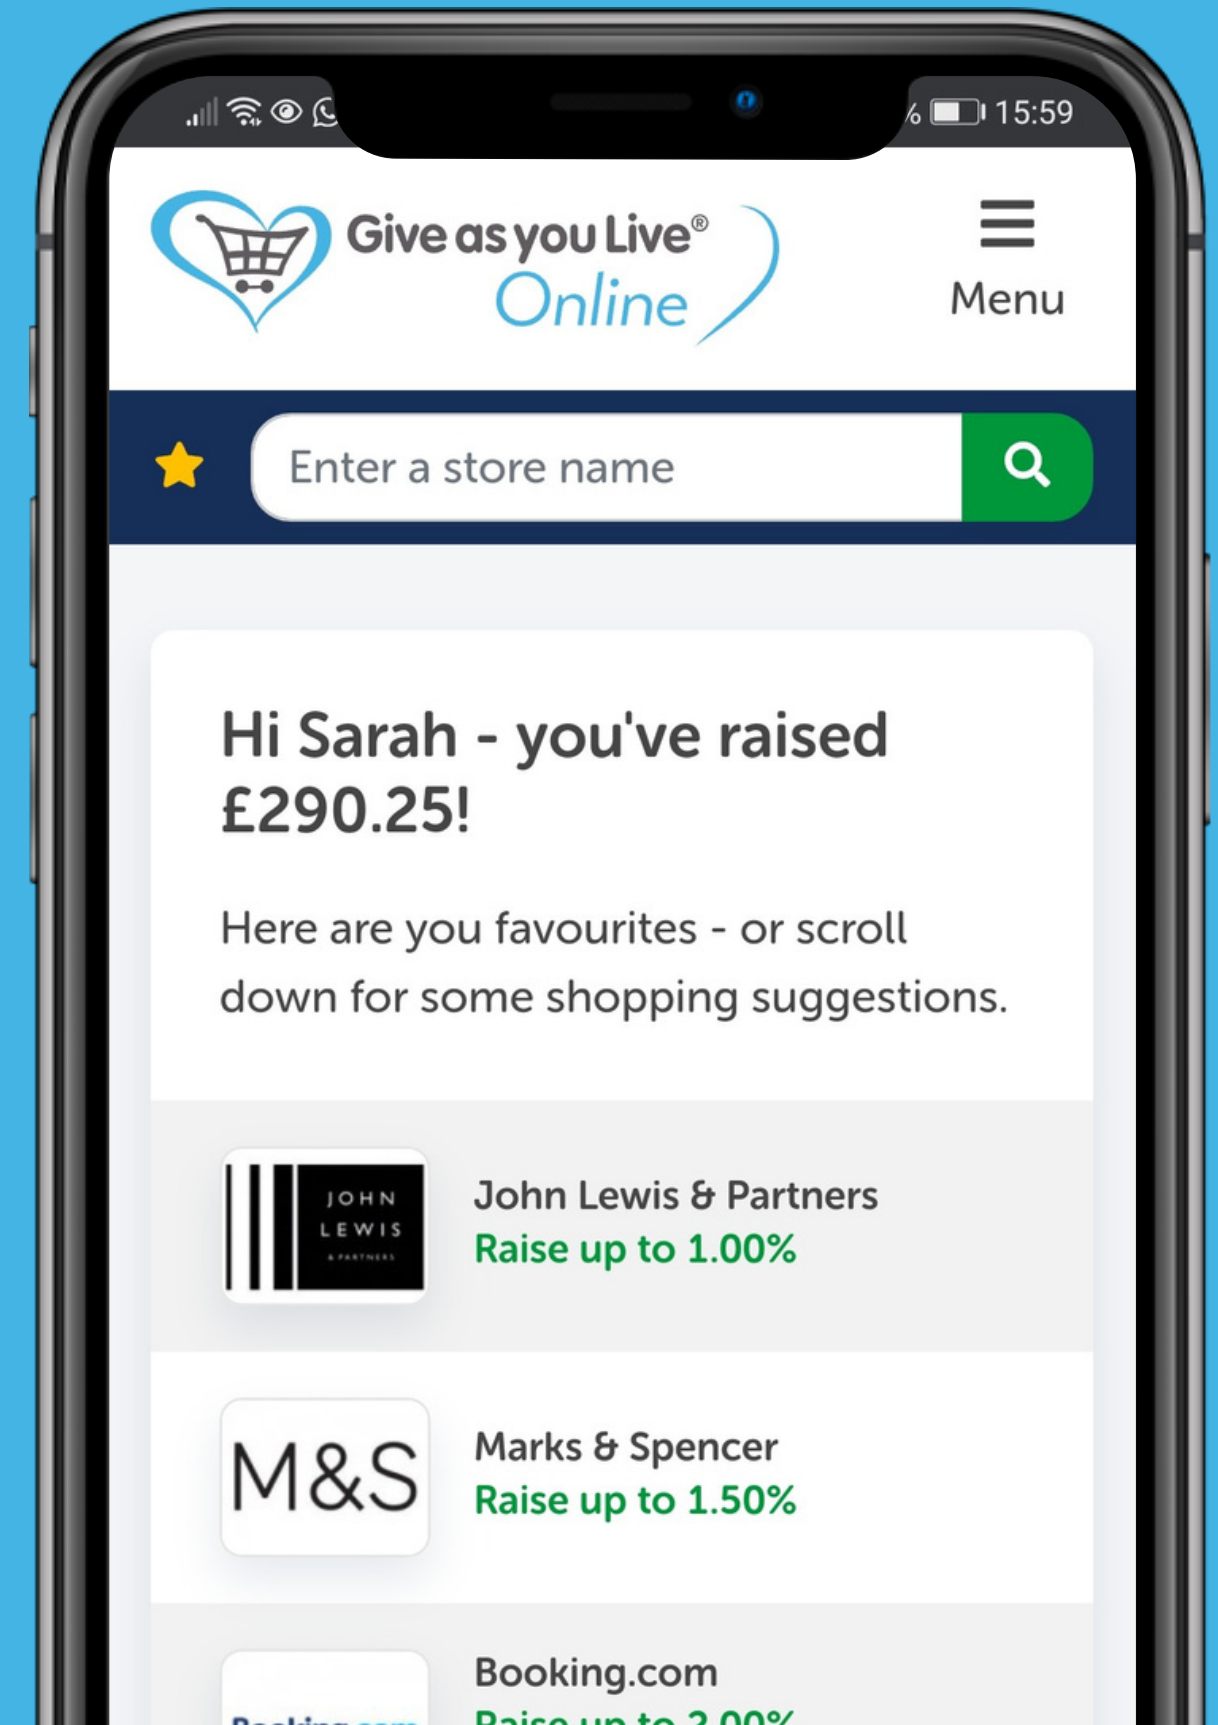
% 15:59

Give as you Live® Online

Menu

Enter a store name

Hi Sarah - you've raised £290.25!

Here are you favourites - or scroll down for some shopping suggestions.

JOHN LEWIS & PARTNERS

John Lewis & Partners
Raise up to 1.00%

M&S

Marks & Spencer
Raise up to 1.50%

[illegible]

Booking.com
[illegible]